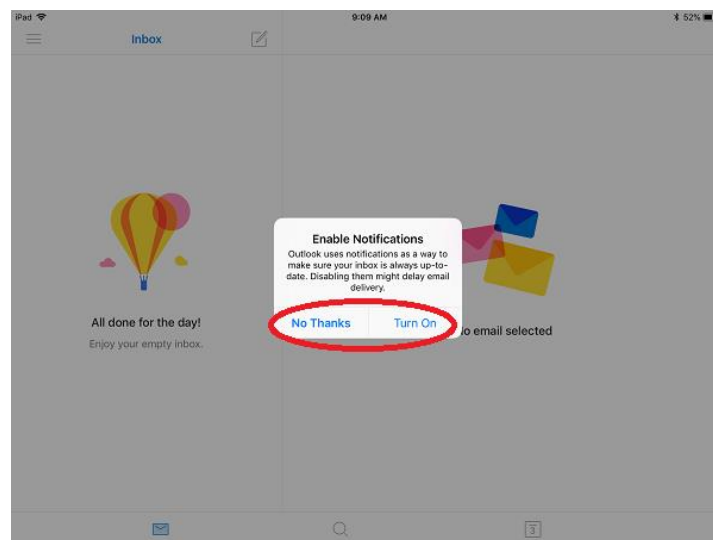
iPad
9:09 AM
52%

Inbox

All done for the day!
Enjoy your empty inbox.

Enable Notifications
Outlook uses notifications as a way to make sure your inbox is always up-to-date. Disabling them might delay email delivery.

No Thanks
Turn On

o email selected

3